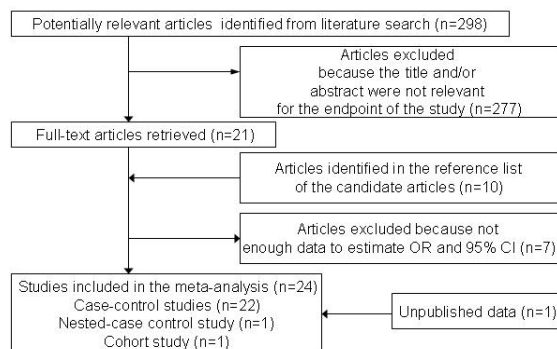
Potentially relevant articles identified from literature search (n=298)

Articles excluded because the title and/or abstract were not relevant for the endpoint of the study (n=277)

Full-text articles retrieved (n=21)

Articles identified in the reference list of the candidate articles (n=10)

Articles excluded because not enough data to estimate OR and 95% CI (n=7)

Studies included in the meta-analysis (n=24)
Case-control studies (n=22)
Nested-case control study (n=1)
Cohort study (n=1)

Unpublished data (n=1)